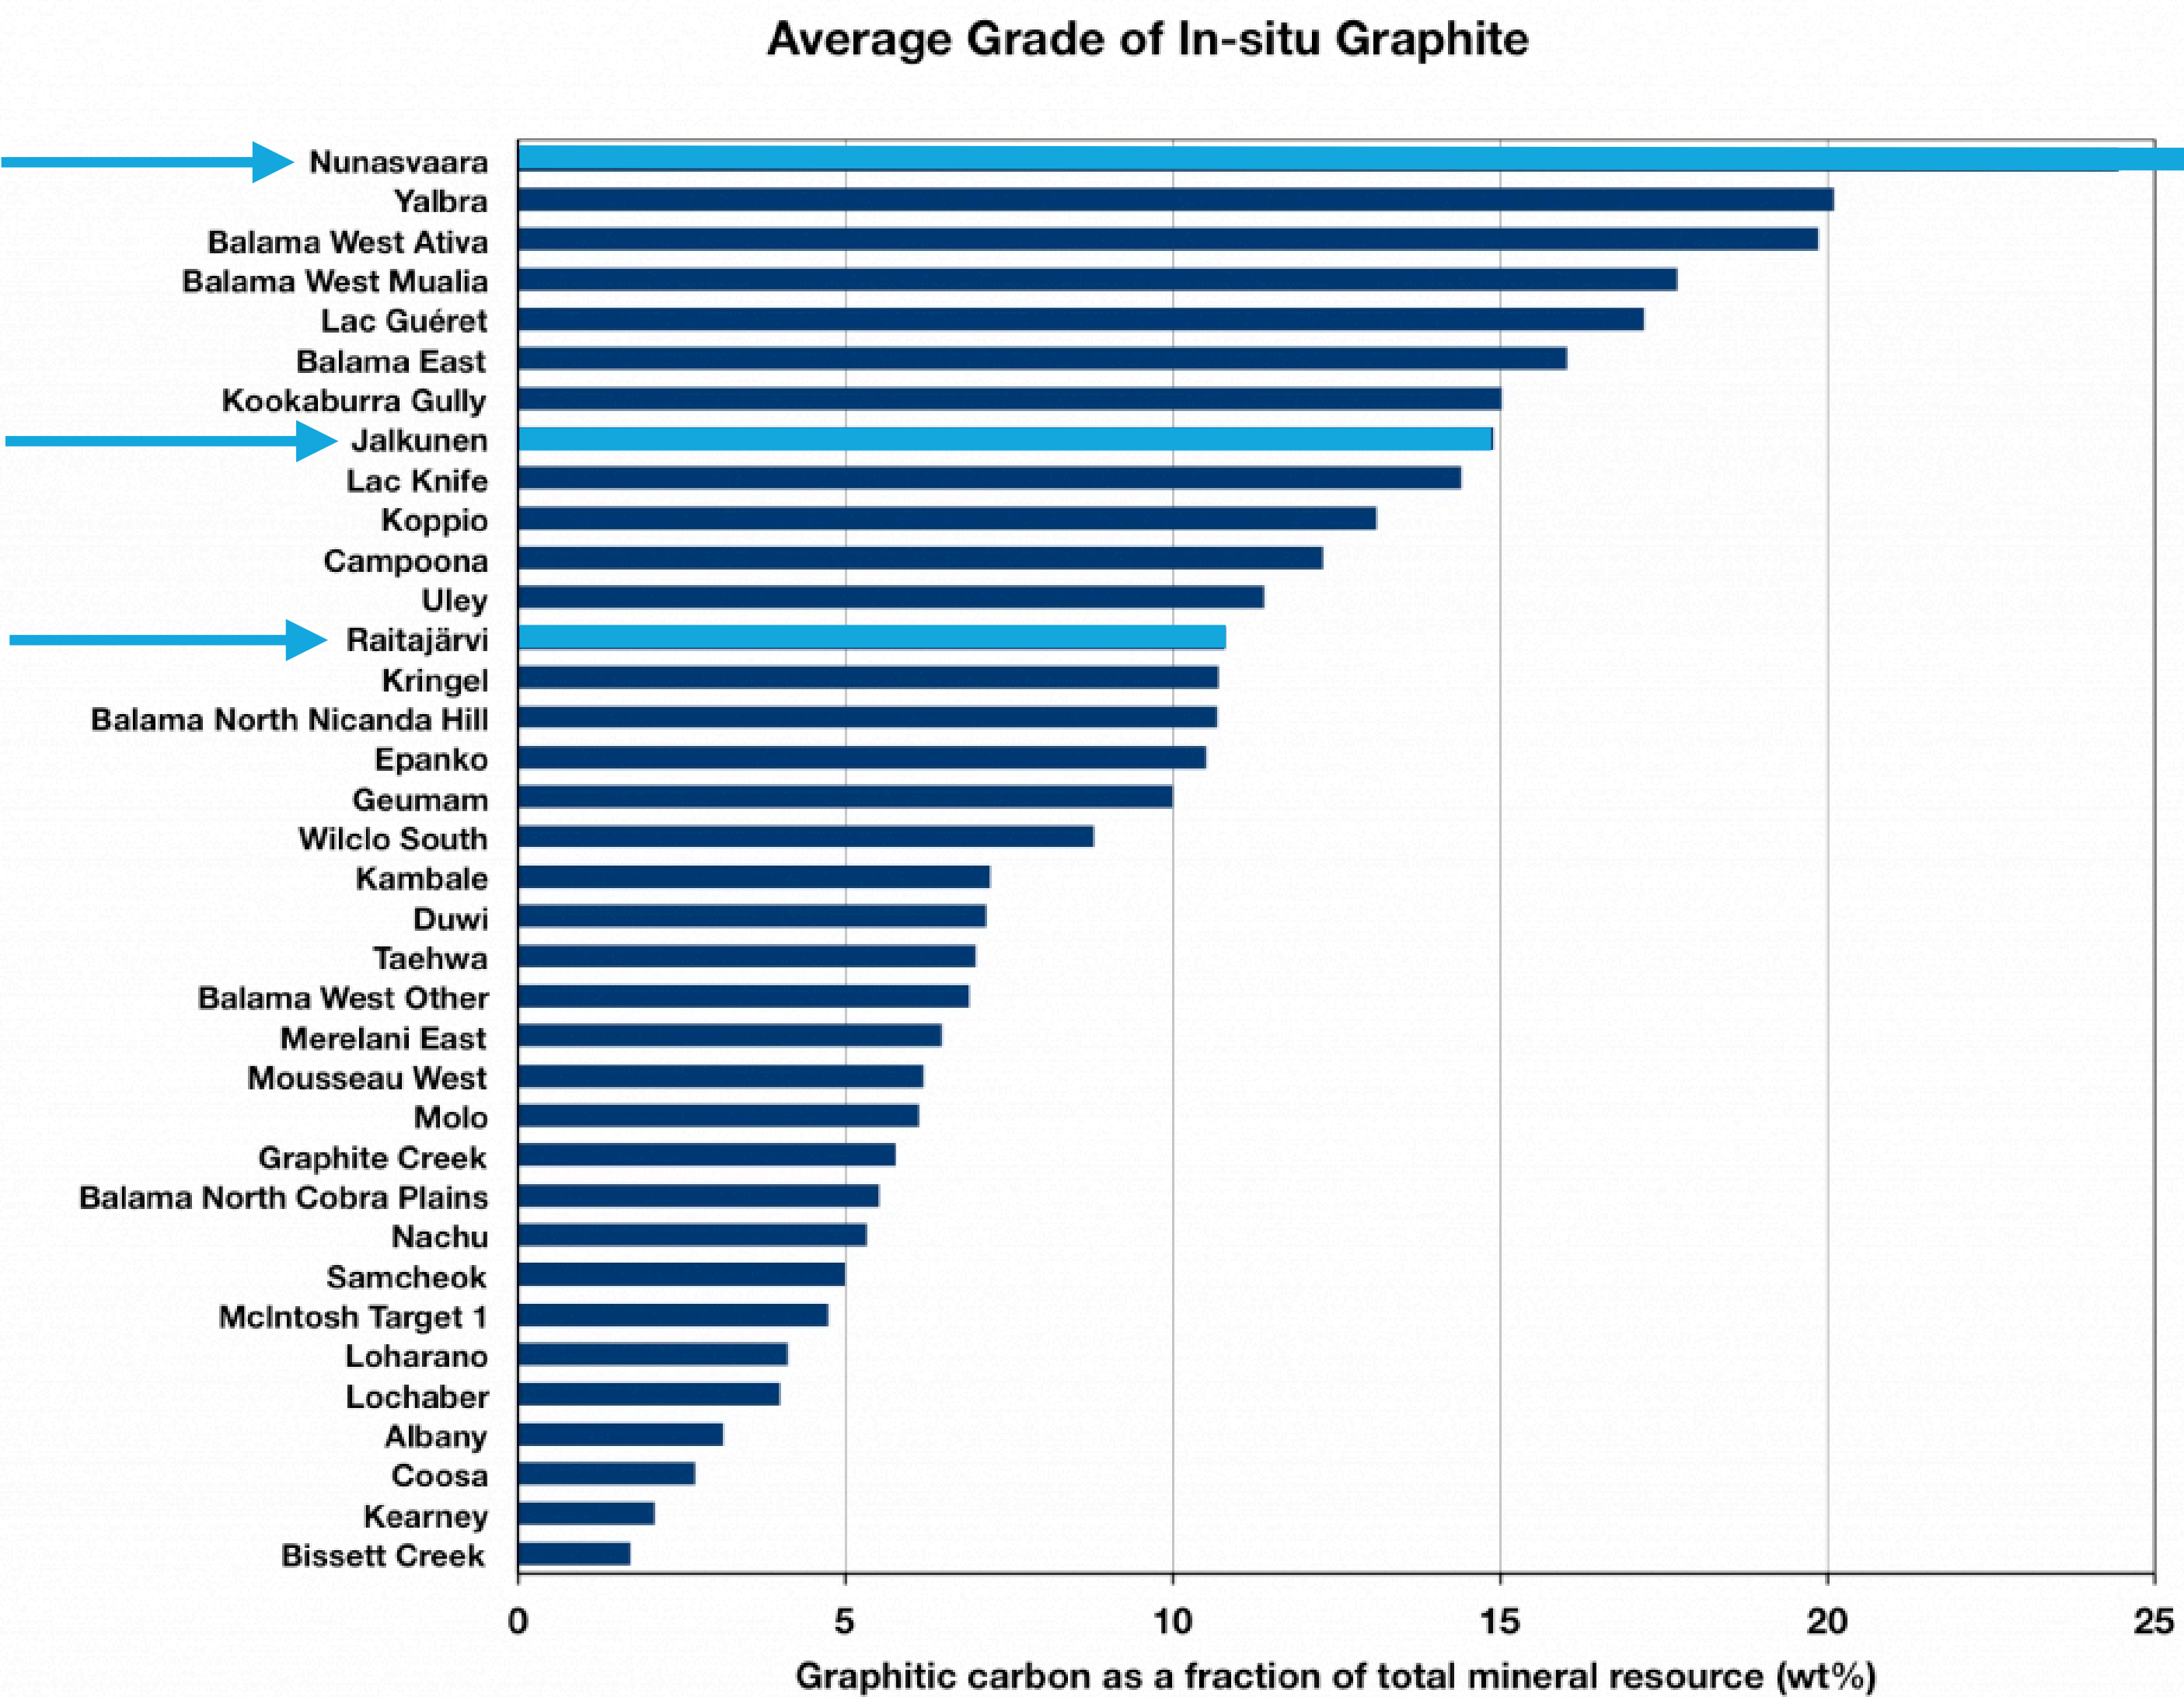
Average Grade of In-situ Graphite

Nunasvaara
Yalbra
Balama West Ativa
Balama West Mualia
Lac Guéret
Balama East
Kookaburra Gully
Jalkunen
Lac Knife
Koppio
Campoona
Uley
Raitajärvi
Kringel
Balama North Nicanda Hill
Epanko
Geumam
Wilclo South
Kambale
Duwi
Taehwa
Balama West Other
Merelani East
Mousseau West
Molo
Graphite Creek
Balama North Cobra Plains
Nachu
Samcheok
McIntosh Target 1
Loharano
Lochaber
Albany
Coosa
Kearney
Bissett Creek

0
5
10
15
20
25

Graphitic carbon as a fraction of total mineral resource (wt%)